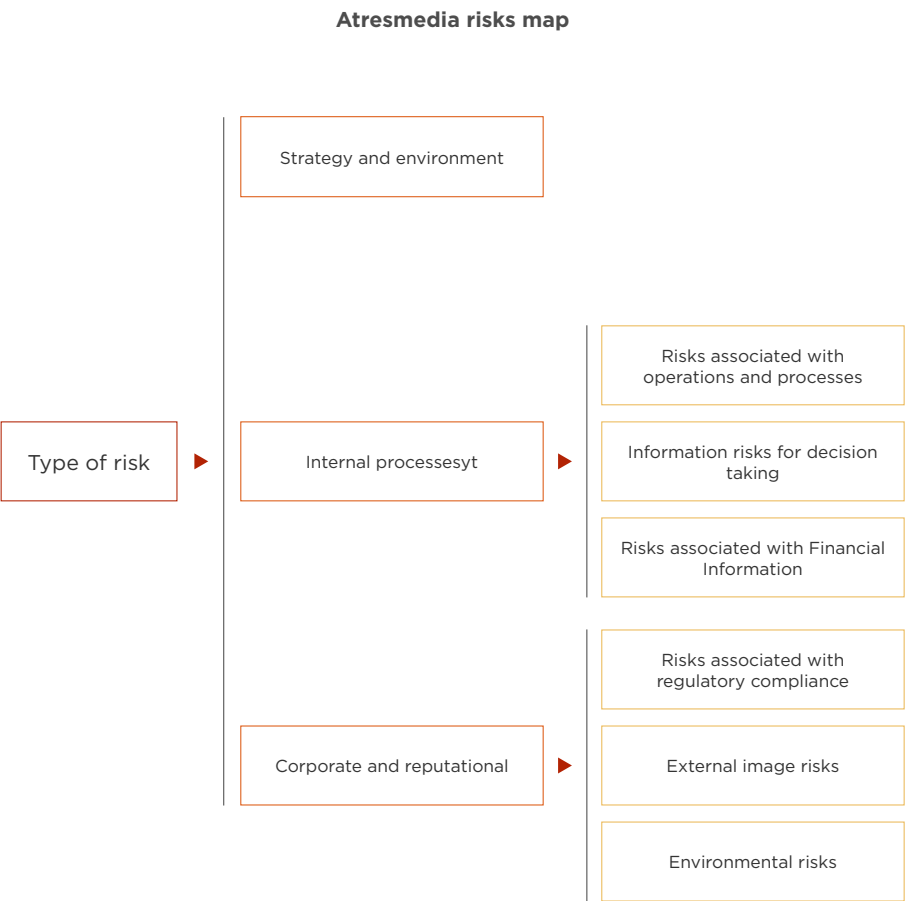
Atresmedia risks map

Type of risk

Strategy and environment

Internal processesyt

Corporate and reputational

Risks associated with operations and processes

Information risks for decision taking

Risks associated with Financial Information

Risks associated with regulatory compliance

External image risks

Environmental risks